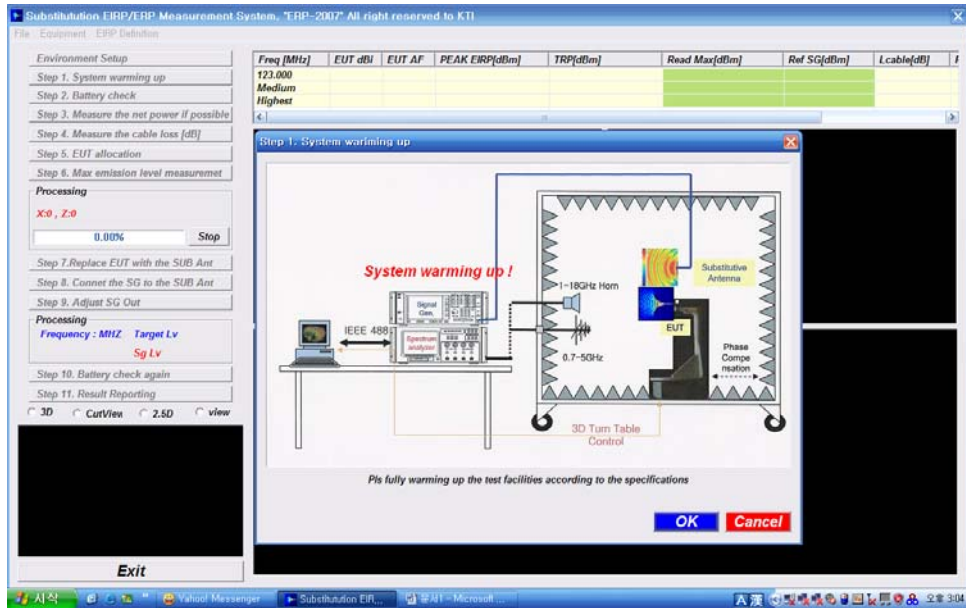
Substitulution EIRP/ERP Measurement System, "ERP-2007" All right reserved to KTI

File Equipment ERP Definition

Environment Setup
Step 1. System warming up
Step 2. Battery check
Step 3. Measure the net power if possible
Step 4. Measure the cable loss [dB]
Step 5. EUT allocation
Step 6. Max emission level measuremet
Processing
X:0 , Z:0
0.00%
Stop
Step 7.Replace EUT with the SUB Ant
Step 8. Connet the SG to the SUB Ant
Step 9. Adjust SG Out
Processing
Frequency : MHZ Target Lv
Sg Lv
Step 10. Battery check again
Step 11. Result Reporting
3D CutView 2.5D view

Exit

| Freq [MHz] | EUT dBi | EUT AF | PEAK EIRP[dBm] | TRP[dBm] | Read Max[dBm] | Ref SG[dBm] | Lcable[dB] |
|---|---|---|---|---|---|---|---|
| 123.000 | | | | | | | |
| Medium | | | | | | | |
| Highest | | | | | | | |

Step 1. System warming up

System warming up !

IEEE 488
Signal Gen.
Spectrum analyzer
1~18GHz Horn
0.7~5GHz
Substitutive Antenna
EUT
Phase Compe nsation
3D Turn Table Control

Pls fully warming up the test facilities according to the specifications

OK
Cancel

시작
Yahoo! Messenger
Substitulution EIR...
문서1 - Microsoft ...
오후 3:04